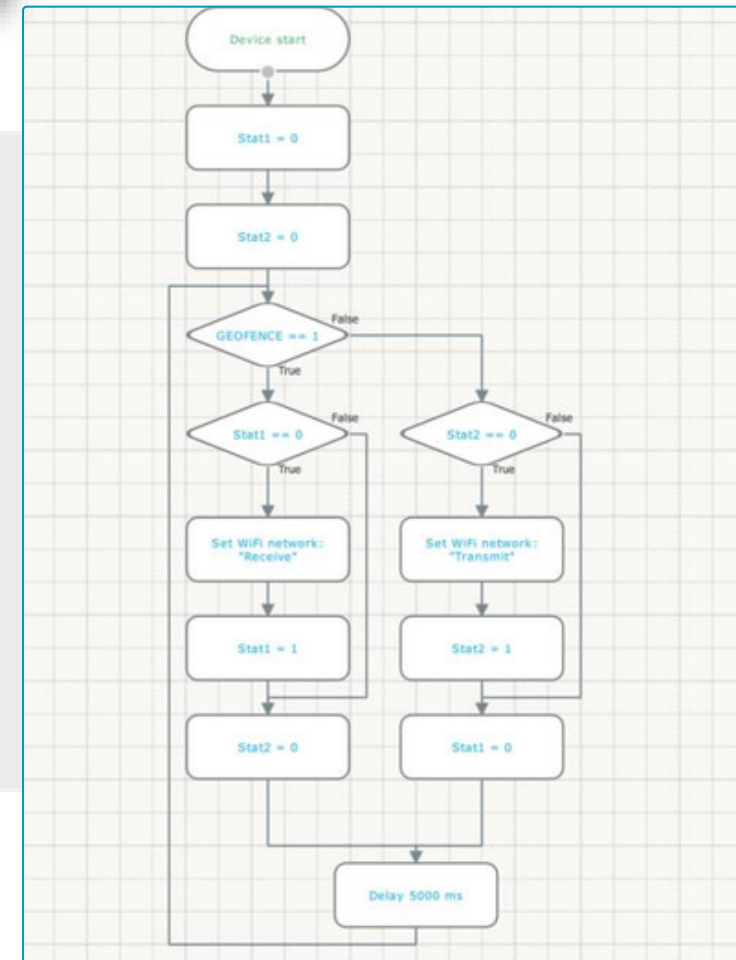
Device start

Stat1 = 0

Stat2 = 0

GEOFENCE == 1

False

True

Stat1 == 0

False

True

Set WiFi network: "Receive"

Stat1 = 1

Stat2 = 0

Stat2 == 0

False

True

Set WiFi network: "Transmit"

Stat2 = 1

Stat1 = 0

Delay 5000 ms